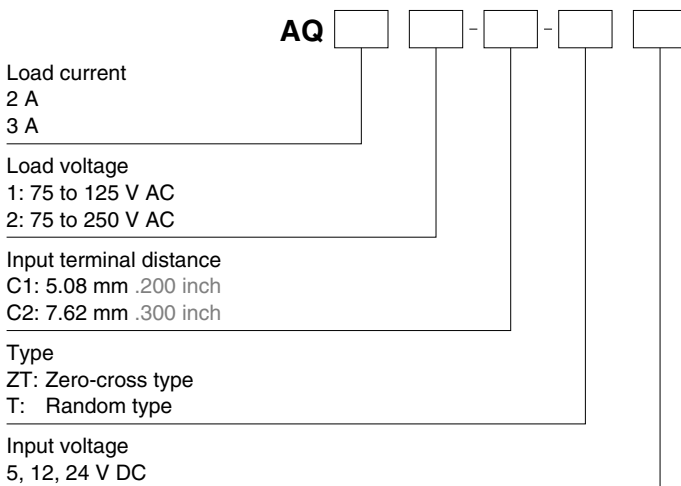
AQ [ ] [ ] - [ ] - [ ] [ ]

Load current
2 A
3 A

Load voltage
1: 75 to 125 V AC
2: 75 to 250 V AC

Input terminal distance
C1: 5.08 mm .200 inch
C2: 7.62 mm .300 inch

Type
ZT: Zero-cross type
T: Random type

Input voltage
5, 12, 24 V DC